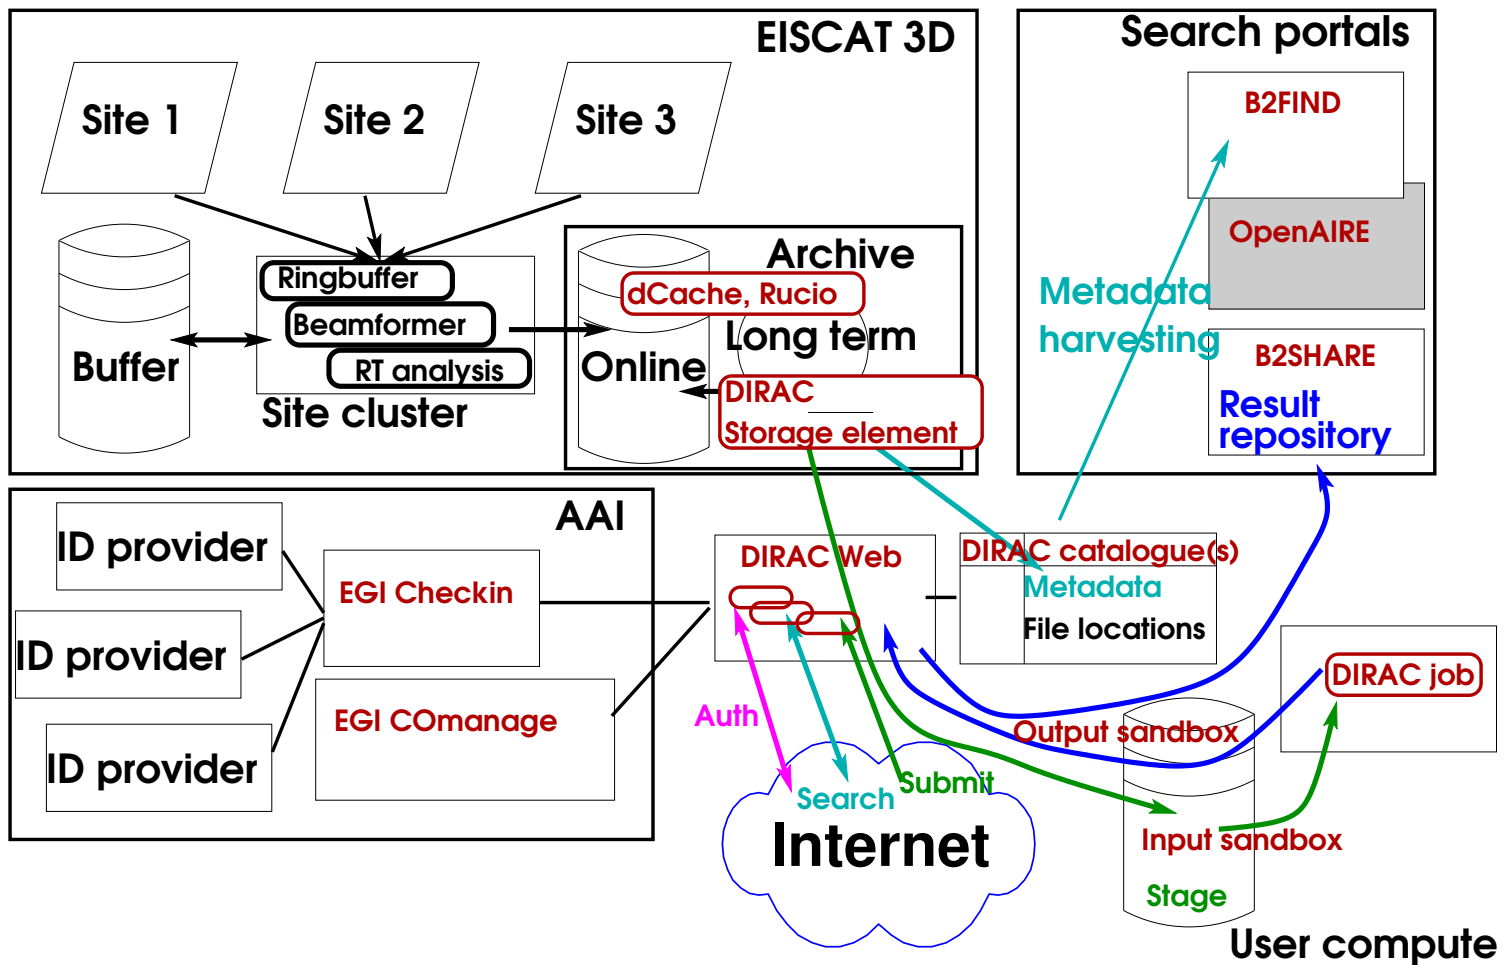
EISCAT 3D

Site 1

Site 2

Site 3

Buffer

Ringbuffer

Beamformer

RT analysis

Site cluster

Archive

dCache, Rucio

Long term

Online

DIRAC
Storage element

Search portals

B2FIND

OpenAIRE

Metadata
harvesting

B2SHARE

Result
repository

AAI

ID provider

ID provider

ID provider

EGI Checkin

EGI COmanage

DIRAC Web

DIRAC catalogue(s)

Metadata

File locations

DIRAC job

Output sandbox

Auth

Search

Submit

Internet

Input sandbox

Stage

User compute